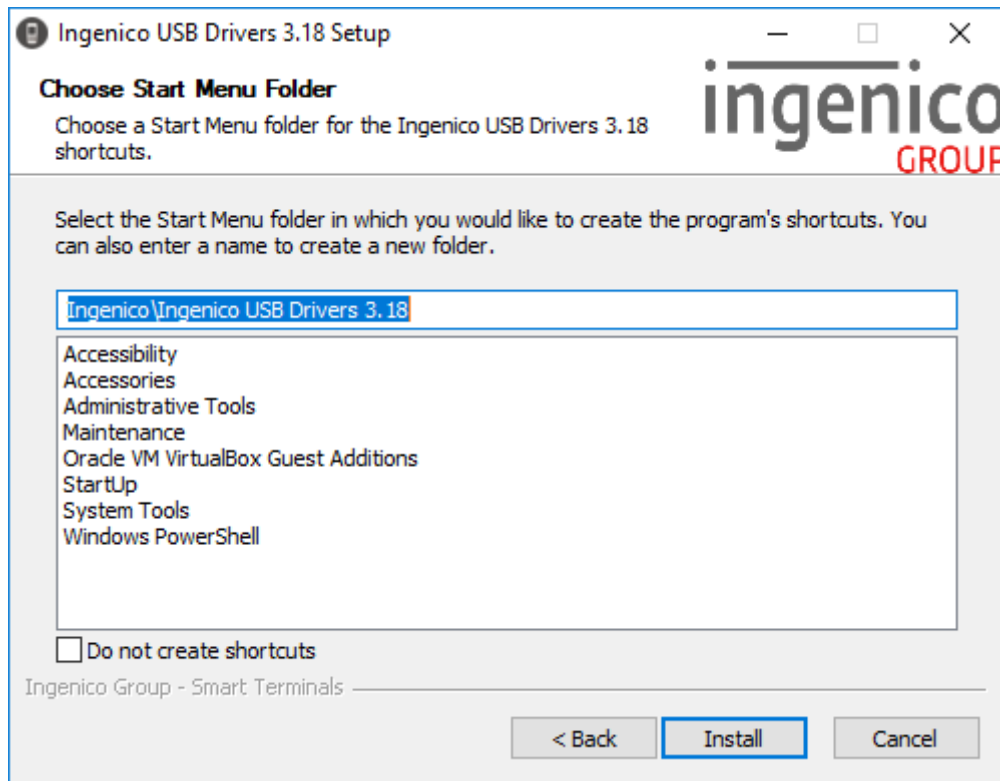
Ingenico USB Drivers 3.18 Setup

Choose Start Menu Folder

Choose a Start Menu folder for the Ingenico USB Drivers 3.18 shortcuts.

ingenico
GROUP

Select the Start Menu folder in which you would like to create the program's shortcuts. You can also enter a name to create a new folder.

Ingenico\Ingenico USB Drivers 3.18

Accessibility
Accessories
Administrative Tools
Maintenance
Oracle VM VirtualBox Guest Additions
StartUp
System Tools
Windows PowerShell

Do not create shortcuts

Ingenico Group - Smart Terminals

< Back
Install
Cancel